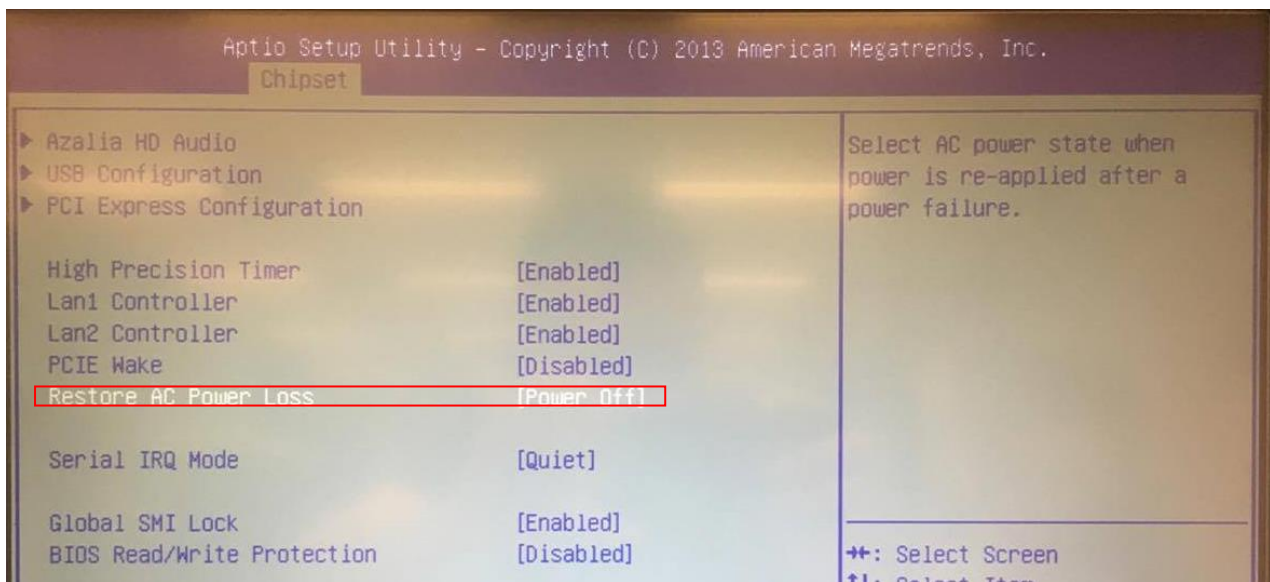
Aptio Setup Utility - Copyright (C) 2013 American Megatrends, Inc.
Chipset

▶ Azalia HD Audio
▶ USB Configuration
▶ PCI Express Configuration

High Precision Timer [Enabled]
Lan1 Controller [Enabled]
Lan2 Controller [Enabled]
PCIE Wake [Disabled]
Restore AC Power Loss [Power Off]

Serial IRQ Mode [Quiet]

Global SMI Lock [Enabled]
BIOS Read/Write Protection [Disabled]

Select AC power state when power is re-applied after a power failure.

→←: Select Screen
↑↓: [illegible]